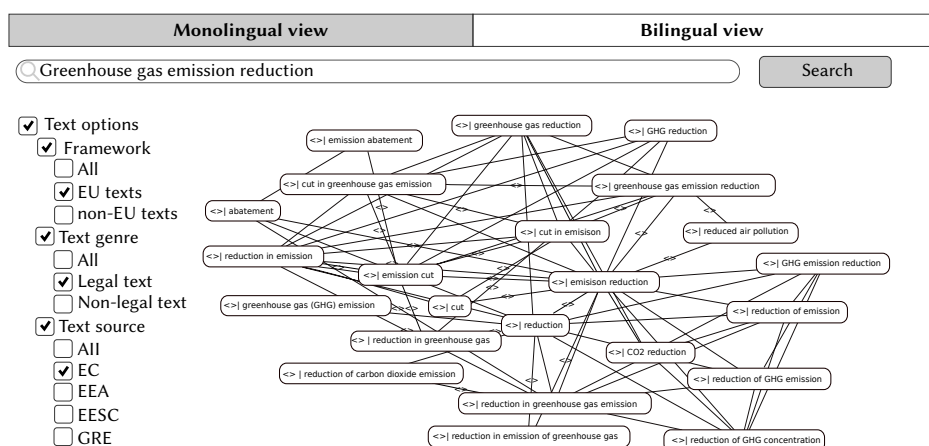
Monolingual view | Bilingual view

Greenhouse gas emission reduction

Search

Text options
Framework
All
EU texts
non-EU texts
Text genre
All
Legal text
Non-legal text
Text source
All
EC
EEA
EESC
GRE

<>| emission abatement
<>| greenhouse gas reduction
<>| GHG reduction
<>| cut in greenhouse gas emission
<>| greenhouse gas emission reduction
<>| abatement
<>| cut in emission
<>| reduced air pollution
<>| reduction in emission
<>| emission cut
<>| emisson reduction
<>| GHG emission reduction
<>| greenhouse gas (GHG) emission
<>| cut
<>| reduction
<>| reduction of emission
<> | reduction in greenhouse gas
<>| CO2 reduction
<> | reduction of carbon dioxide emission
<>| reduction of GHG emission
<>| reduction in greenhouse gas emission
<>| reduction in emission of greenhouse gas
<>| reduction of GHG concentration